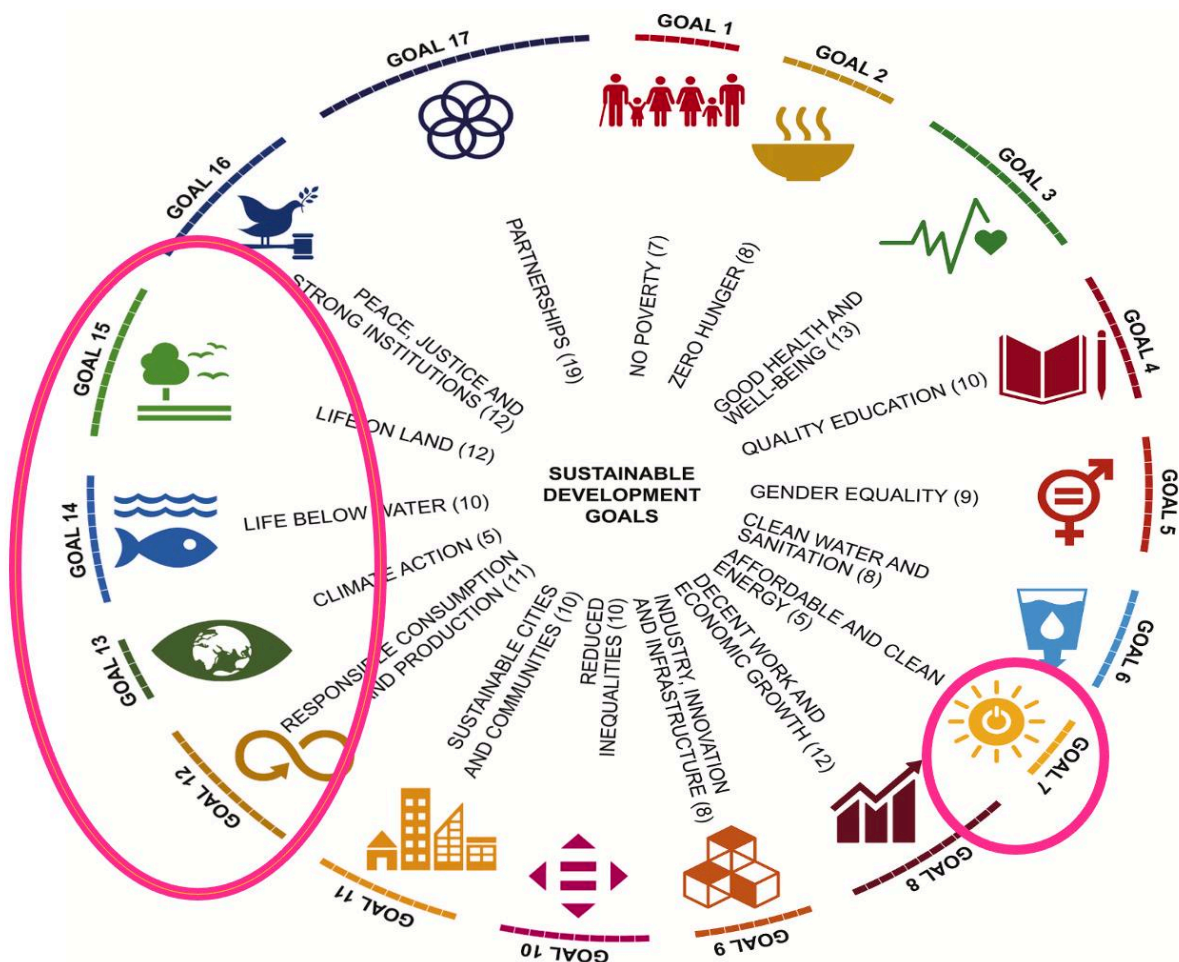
GOAL 1
GOAL 2
GOAL 3
GOAL 4
GOAL 5
GOAL 6
GOAL 7
GOAL 8
GOAL 9
GOAL 10
GOAL 11
GOAL 12
GOAL 13
GOAL 14
GOAL 15
GOAL 16
GOAL 17

SUSTAINABLE DEVELOPMENT GOALS

NO POVERTY (7)
ZERO HUNGER (8)
GOOD HEALTH AND WELL-BEING (13)
QUALITY EDUCATION (10)
GENDER EQUALITY (9)
CLEAN WATER AND SANITATION (8)
AFFORDABLE AND CLEAN ENERGY (5)
DECENT WORK AND ECONOMIC GROWTH (12)
INDUSTRY, INNOVATION AND INFRASTRUCTURE (8)
REDUCED INEQUALITIES (10)
SUSTAINABLE CITIES AND COMMUNITIES (10)
RESPONSIBLE CONSUMPTION AND PRODUCTION (11)
CLIMATE ACTION (5)
LIFE BELOW WATER (10)
LIFE ON LAND (12)
PEACE, JUSTICE AND STRONG INSTITUTIONS (12)
PARTNERSHIPS (19)